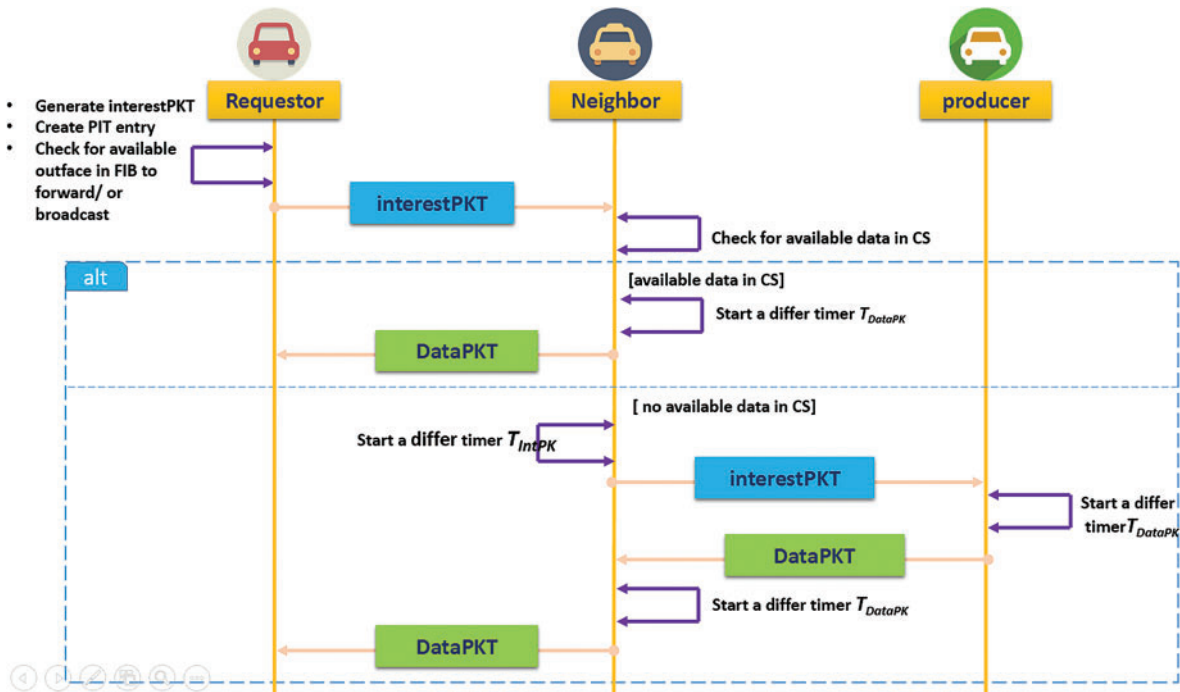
Requestor

Neighbor

producer

- Generate interestPKT
- Create PIT entry
- Check for available outface in FIB to forward/ or broadcast

interestPKT

Check for available data in CS

alt

[available data in CS]

Start a differ timer $T_{DataPK}$

DataPKT

[ no available data in CS]

Start a differ timer $T_{IntPK}$

interestPKT

Start a differ timer$T_{DataPK}$

DataPKT

Start a differ timer $T_{DataPK}$

DataPKT